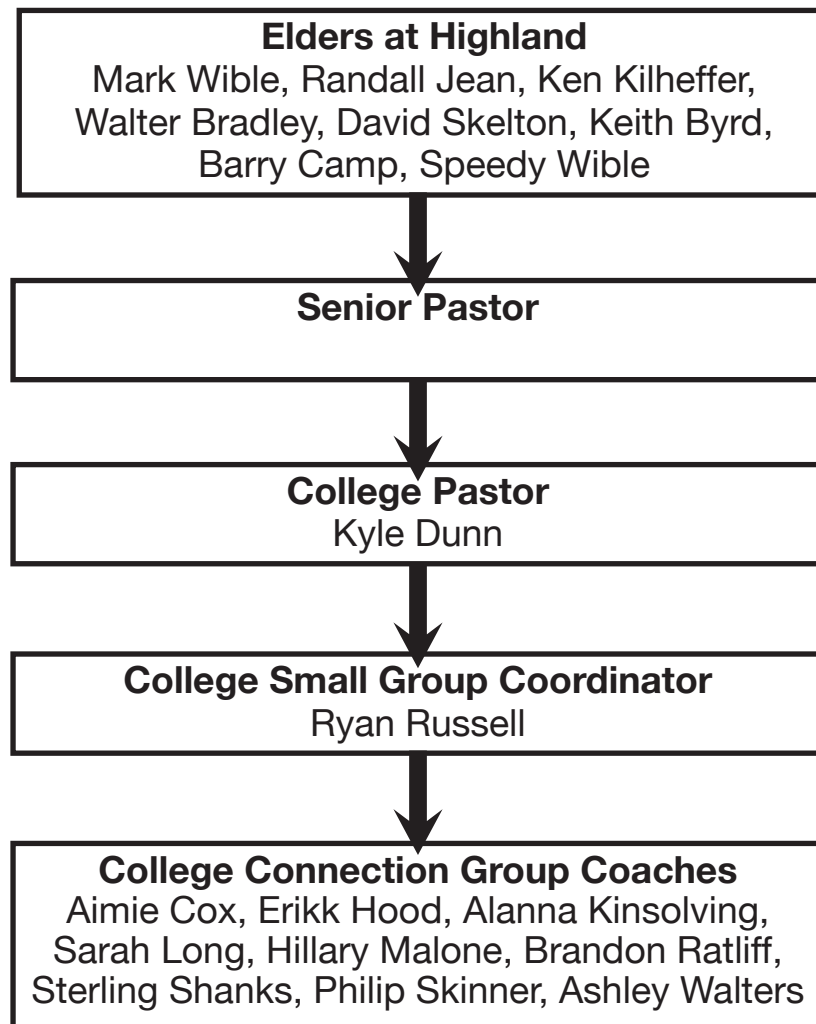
Elders at Highland
Mark Wible, Randall Jean, Ken Kilheffer, Walter Bradley, David Skelton, Keith Byrd, Barry Camp, Speedy Wible

Senior Pastor

College Pastor
Kyle Dunn

College Small Group Coordinator
Ryan Russell

College Connection Group Coaches
Aimie Cox, Erikk Hood, Alanna Kinsolving, Sarah Long, Hillary Malone, Brandon Ratliff, Sterling Shanks, Philip Skinner, Ashley Walters